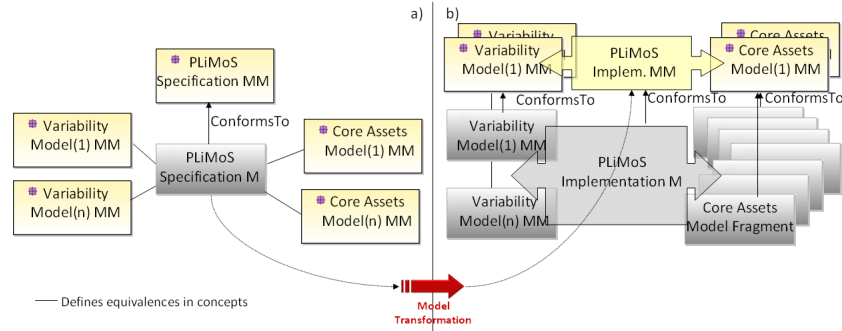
a)

PLiMoS Specification MM

ConformsTo

Variability Model(1) MM

Core Assets Model(1) MM

PLiMoS Specification M

Variability Model(n) MM

Core Assets Model(n) MM

b)

Variability

Variability Model(1) MM

PLiMoS Implem. MM

Core Assets

Core Assets Model(1) MM

ConformsTo

ConformsTo

ConformsTo

Variability Model(1) MM

PLiMoS Implementation M

Variability Model(n) MM

Core Assets Model Fragment

Defines equivalences in concepts

Model Transformation